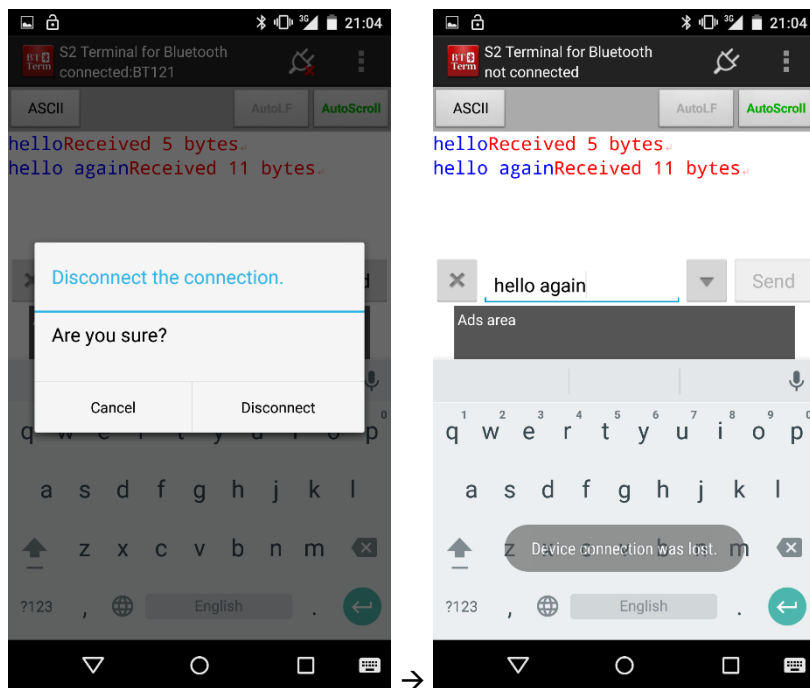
21:04

BT Term S2 Terminal for Bluetooth
connected:BT121

ASCII AutoLF AutoScroll

helloReceived 5 bytes
hello againReceived 11 bytes

Disconnect the connection.

Are you sure?

Cancel Disconnect

q w e r t y u i o p
a s d f g h j k l
z x c v b n m
?123 , English .

→

21:04

BT Term S2 Terminal for Bluetooth
not connected

ASCII AutoLF AutoScroll

helloReceived 5 bytes
hello againReceived 11 bytes

hello again Send

Ads area

1 2 3 4 5 6 7 8 9 0
q w e r t y u i o p
a s d f g h j k l
z m

Device connection was lost.

?123 , English .